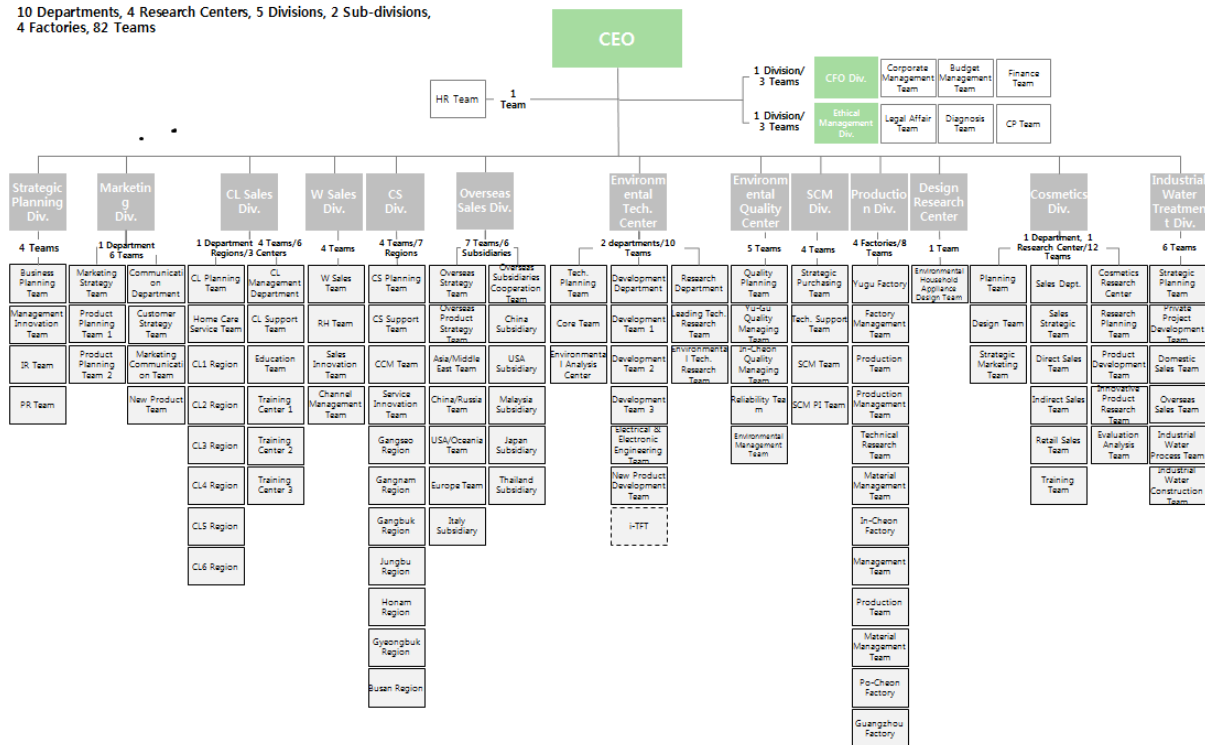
10 Departments, 4 Research Centers, 5 Divisions, 2 Sub-divisions, 4 Factories, 82 Teams

CEO

HR Team 1 Team

1 Division/ 3 Teams
CFO Div. Corporate Management Team Budget Management Team Finance Team

1 Division/ 3 Teams
Ethical Management Div. Legal Affair Team Diagnosis Team CP Team

Strategic Planning Div.
4 Teams
Business Planning Team
Management Innovation Team
IR Team
PR Team

Marketing Div.
1 Department 6 Teams
Marketing Strategy Team
Product Planning Team 1
Product Planning Team 2
Communication Department
Customer Strategy Team
Marketing Communication Team
New Product Team

CL Sales Div.
1 Department Regions/3 Centers 4 Teams/6
CL Planning Team
Home Care Service Team
CL1 Region
CL2 Region
CL3 Region
CL4 Region
CL5 Region
CL6 Region
CL Management Department
CL Support Team
Education Team
Training Center 1
Training Center 2
Training Center 3

W Sales Div.
4 Teams
W Sales Team
RH Team
Sales Innovation Team
Channel Management Team

CS Div.
4 Teams/7 Regions
CS Planning Team
CS Support Team
CCM Team
Service Innovation Team
Gangseo Region
Gangnam Region
Gangbuk Region
Jungbu Region
Honam Region
Gyeongbuk Region
Busan Region

Overseas Sales Div.
7 Teams/6 Subsidiaries
Overseas Strategy Team
Overseas Product Strategy Team
Asia/Middle East Team
China/Russia Team
USA/Oceania Team
Europe Team
Italy Subsidiary
Overseas Subsidiaries Cooperation Team
China Subsidiary
USA Subsidiary
Malaysia Subsidiary
Japan Subsidiary
Thailand Subsidiary

Environmental Tech. Center
2 departments/10 Teams
Tech. Planning Team
Core Team
Environmental Analysis Center
Development Department
Development Team 1
Development Team 2
Development Team 3
Electrical & Electronic Engineering Team
New Product Development Team
i-TFT
Research Department
Leading Tech. Research Team
Environmental Tech. Research Team

Environmental Quality Center
5 Teams
Quality Planning Team
Yu-Gu Quality Managing Team
In-Cheon Quality Managing Team
Reliability Team
Environmental Management Team

SCM Div.
4 Teams
Strategic Purchasing Team
Tech. Support Team
SCM Team
SCM PI Team

Production Div.
4 Factories/8 Teams
Yugu Factory
Factory Management Team
Production Team
Production Management Team
Technical Research Team
Material Management Team
In-Cheon Factory
Management Team
Production Team
Material Management Team
Po-Cheon Factory
Guangzhou Factory

Design Research Center
1 Team
Environmental Household Appliance Design Team

Cosmetics Div.
1 Department, 1 Research Center/12 Teams
Planning Team
Design Team
Strategic Marketing Team
Sales Dept.
Sales Strategic Team
Direct Sales Team
Indirect Sales Team
Retail Sales Team
Training Team
Cosmetics Research Center
Research Planning Team
Product Development Team
Innovative Product Research Team
Evaluation Analysis Team

Industrial Water Treatment Div.
6 Teams
Strategic Planning Team
Private Project Development Team
Domestic Sales Team
Overseas Sales Team
Industrial Water Process Team
Industrial Water Construction Team